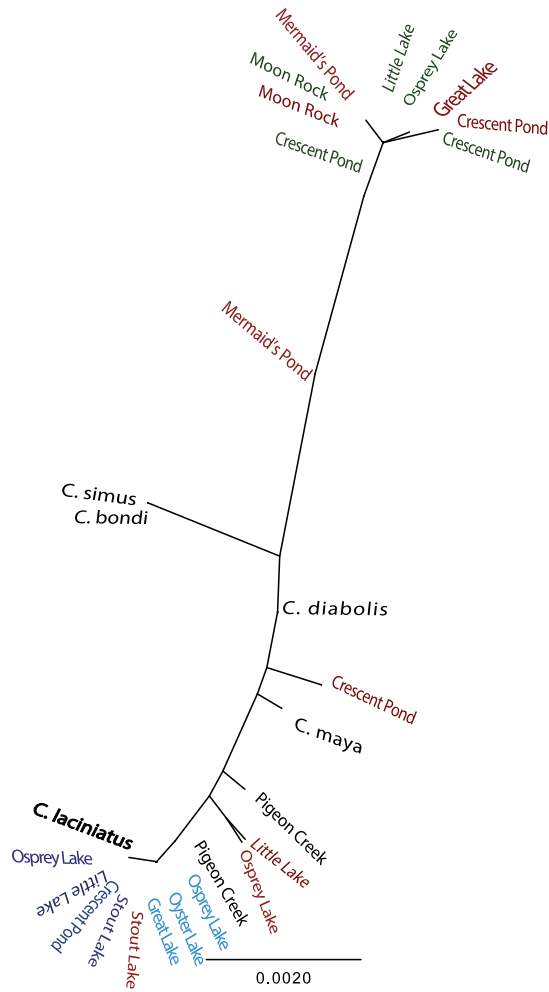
Mermaid's Pond
Little Lake
Osprey Lake
Moon Rock
Great Lake
Moon Rock
Crescent Pond
Crescent Pond
Crescent Pond
Mermaid's Pond
C. simus
C. bondi
C. diabolis
Crescent Pond
C. maya
Pigeon Creek
C. laciniatus
Little Lake
Osprey Lake
Pigeon Creek
Osprey Lake
Osprey Lake
Oyster Lake
Little Lake
Crescent Pond
Great Lake
Stout Lake
Stout Lake
0.0020